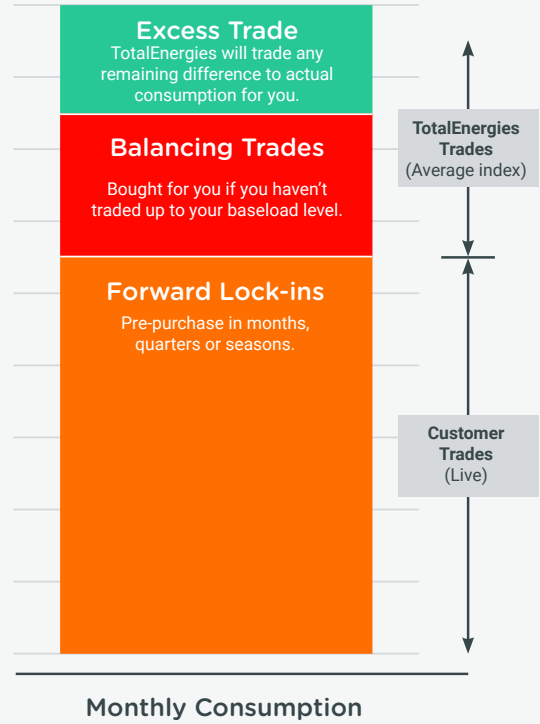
Excess Trade
TotalEnergies will trade any remaining difference to actual consumption for you.

Balancing Trades
Bought for you if you haven't traded up to your baseload level.

Forward Lock-ins
Pre-purchase in months, quarters or seasons.

TotalEnergies Trades
(Average index)

Customer Trades
(Live)

Monthly Consumption